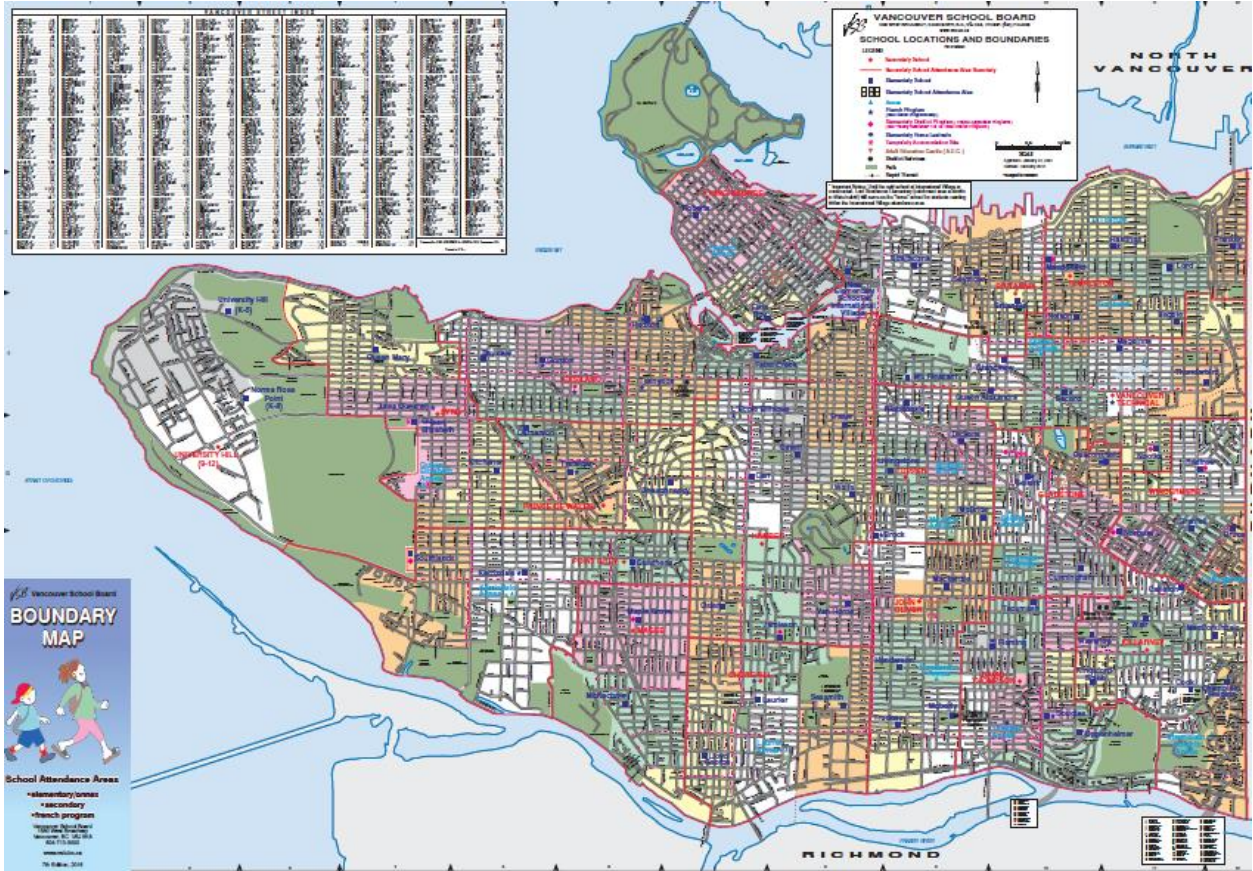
VANCOUVER STREET INDEX

VANCOUVER SCHOOL BOARD
SCHOOL LOCATIONS AND BOUNDARIES
LEGEND
Secondary School
Secondary School Attendance Area Boundary
Elementary School
Elementary School Attendance Area
Annex
French Program
Elementary District Program
Elementary Home Learners
Temporary Accommodation Site
Adult Education Centre (A.E.C.)
District Services
Park
Rapid Transit
SCALE

NORTH VANCOUVER

University Hill (K-8)
Norma Rose Point (K-8)
UNIVERSITY HILL (8-12)
Queen Mary
VANCOUVER TECHNICAL
Laurier
RICHMOND

Vancouver School Board
BOUNDARY MAP
School Attendance Areas
•elementary/annex
•secondary
•french program
7th Edition, 2014